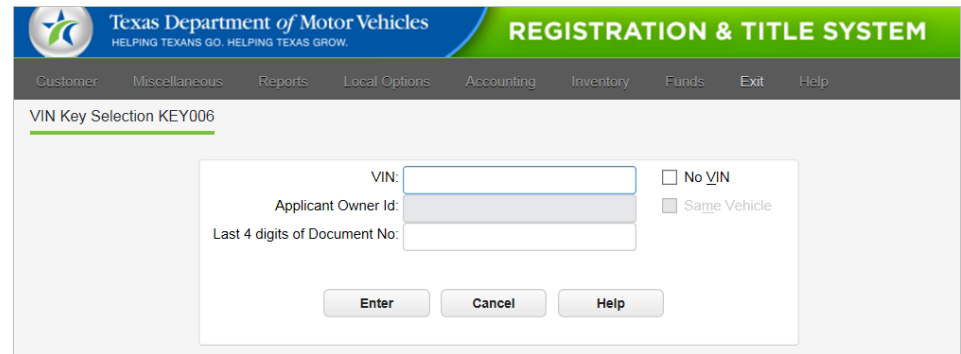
Texas Department of Motor Vehicles
HELPING TEXANS GO. HELPING TEXAS GROW.

REGISTRATION & TITLE SYSTEM

Customer Miscellaneous Reports Local Options Accounting Inventory Funds Exit Help

VIN Key Selection KEY006

VIN:

No VIN

Applicant Owner Id:

Same Vehicle

Last 4 digits of Document No:

Enter Cancel Help